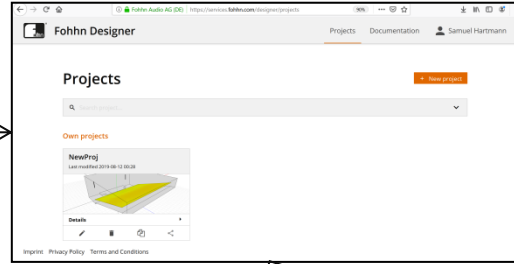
Fohhn Audio AG (DE) https://services.fohhn.com/designer/projects 90%

Fohhn Designer

Projects Documentation Samuel Hartmann

Projects

+ New project

Search project

Own projects

NewProj

Last modified 2019-08-12 09:28

Details

Imprint Privacy Policy Terms and Conditions